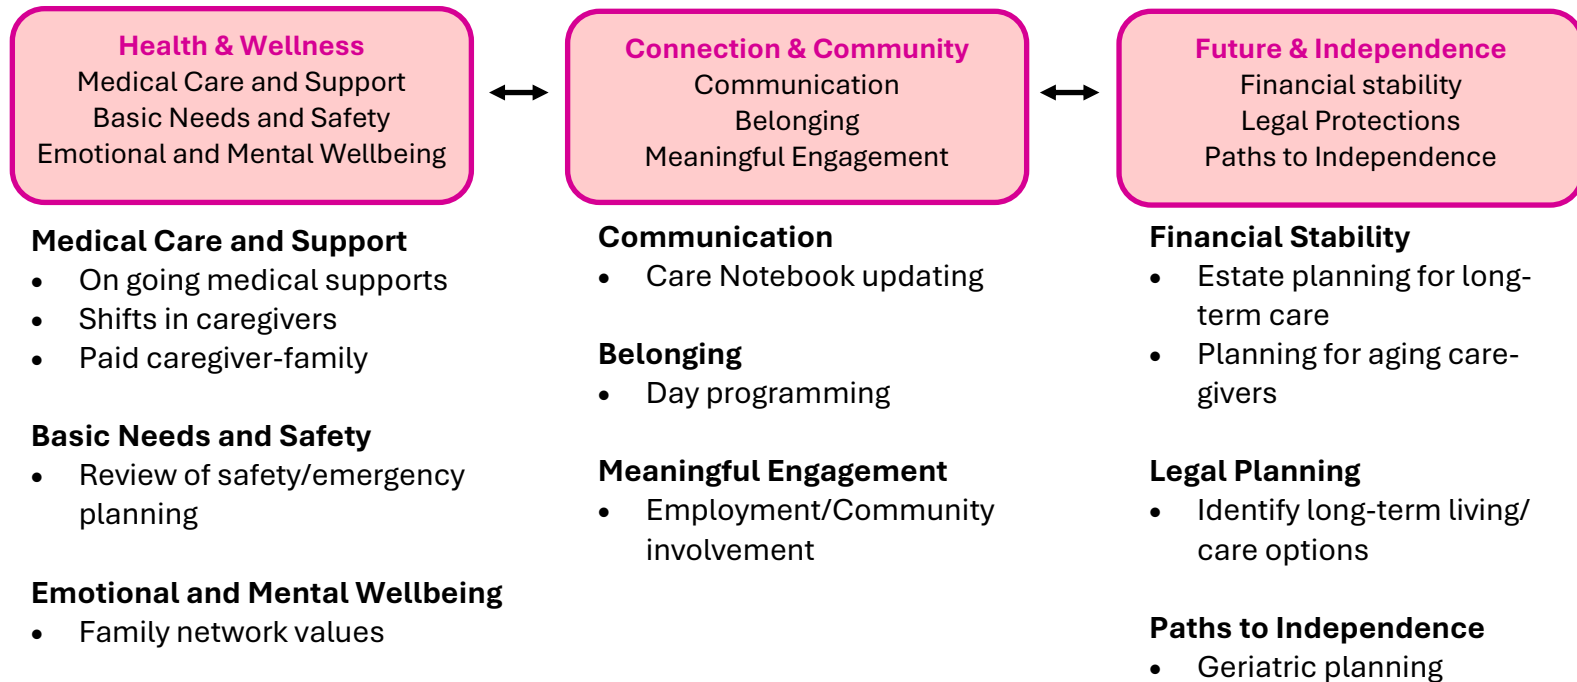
Health & Wellness
Medical Care and Support
Basic Needs and Safety
Emotional and Mental Wellbeing

Connection & Community
Communication
Belonging
Meaningful Engagement

Future & Independence
Financial stability
Legal Protections
Paths to Independence

Medical Care and Support
- On going medical supports
- Shifts in caregivers
- Paid caregiver-family

Basic Needs and Safety
- Review of safety/emergency planning

Emotional and Mental Wellbeing
- Family network values

Communication
- Care Notebook updating

Belonging
- Day programming

Meaningful Engagement
- Employment/Community involvement

Financial Stability
- Estate planning for long-term care
- Planning for aging care-givers

Legal Planning
- Identify long-term living/ care options

Paths to Independence
- Geriatric planning